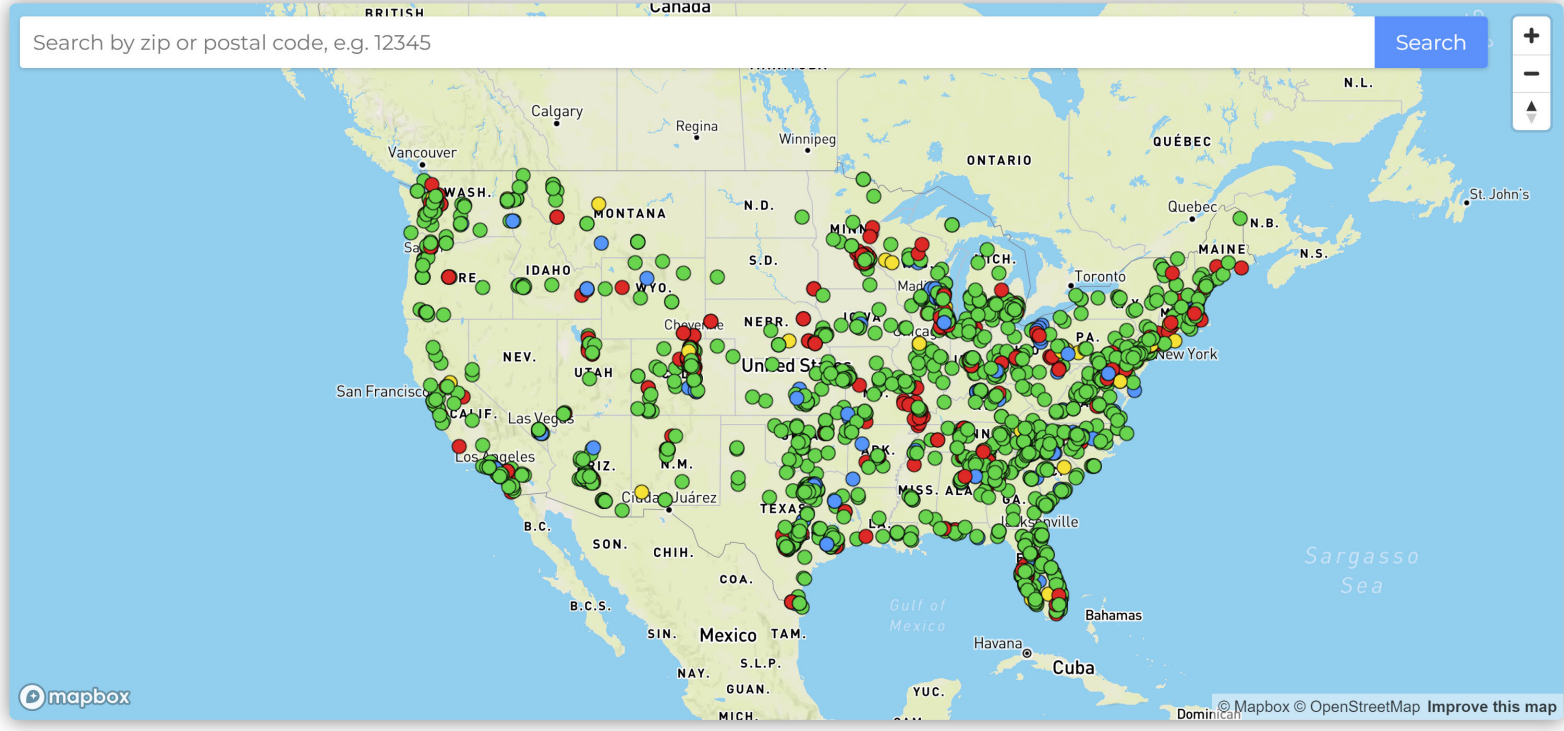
BRITISH
Canada
Search by zip or postal code, e.g. 12345
Search
+
−
N.L.
Calgary
Regina
Winnipeg
Vancouver
ONTARIO
QUÉBEC
WASH.
MONTANA
N.D.
Quebec
St. John's
N.B.
MAINE
N.S.
IDAHO
S.D.
MICH.
Toronto
ORE
WYO.
Madison
NEBR.
IOWA
PA.
Cheyenne
Chicago
New York
NEV.
UTAH
United States
San Francisco
CALIF.
Las Vegas
Los Angeles
ARIZ.
N.M.
ARK.
MISS.
ALA.
GA.
Ciudad Juárez
TEXAS
LA.
Jacksonville
B.C.
SON.
CHIH.
Sargasso Sea
COA.
B.C.S.
Gulf of Mexico
Bahamas
SIN.
Mexico
TAM.
Havana
Cuba
S.L.P.
NAY.
GUAN.
YUC.
MICH.
mapbox
© Mapbox © OpenStreetMap Improve this map
Dominican